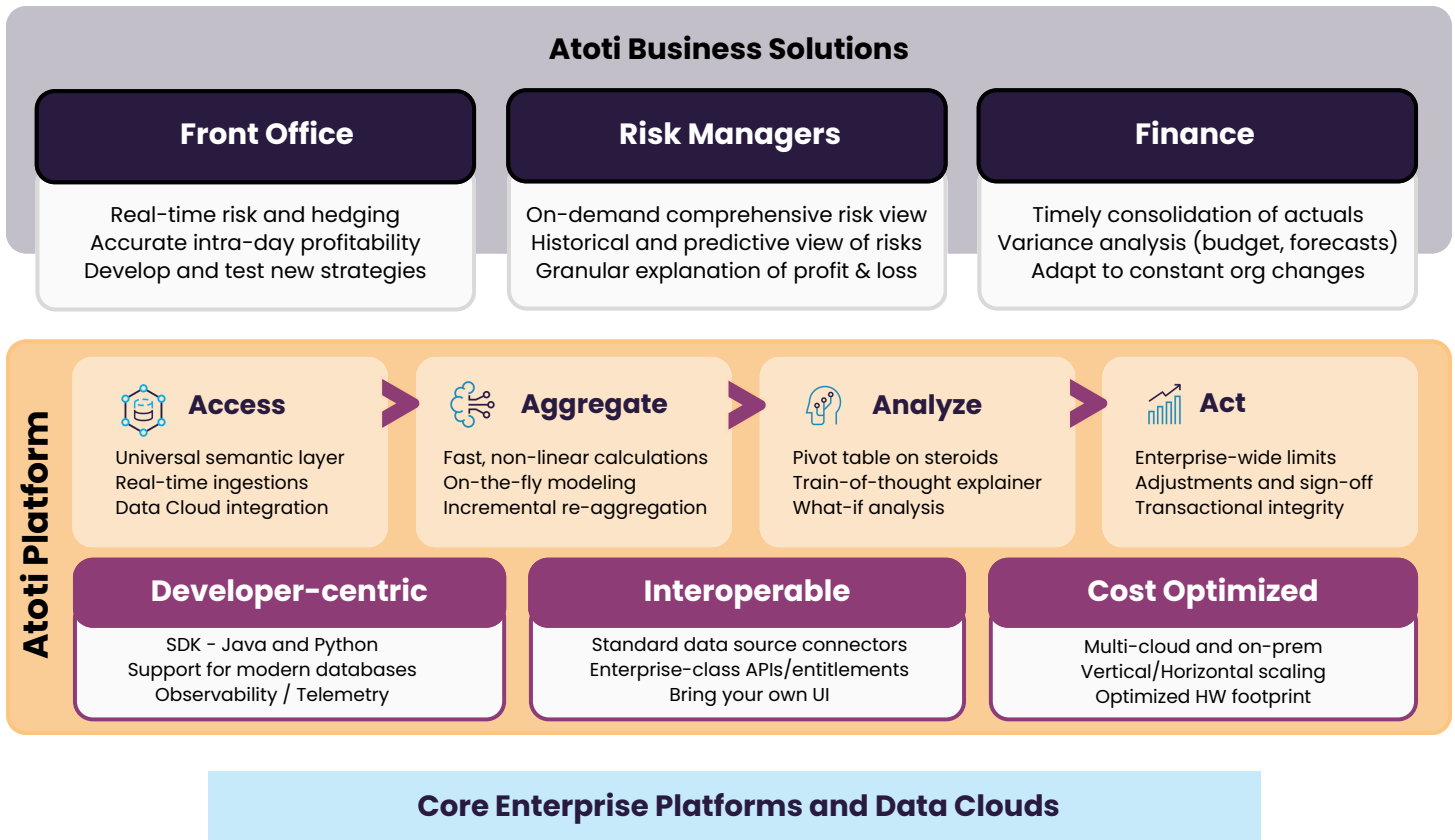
Atoti Business Solutions

Front Office

Real-time risk and hedging
Accurate intra-day profitability
Develop and test new strategies

Risk Managers

On-demand comprehensive risk view
Historical and predictive view of risks
Granular explanation of profit & loss

Finance

Timely consolidation of actuals
Variance analysis (budget, forecasts)
Adapt to constant org changes

Atoti Platform

Access

Universal semantic layer
Real-time ingestions
Data Cloud integration

Aggregate

Fast, non-linear calculations
On-the-fly modeling
Incremental re-aggregation

Analyze

Pivot table on steroids
Train-of-thought explainer
What-if analysis

Act

Enterprise-wide limits
Adjustments and sign-off
Transactional integrity

Developer-centric

SDK - Java and Python
Support for modern databases
Observability / Telemetry

Interoperable

Standard data source connectors
Enterprise-class APIs/entitlements
Bring your own UI

Cost Optimized

Multi-cloud and on-prem
Vertical/Horizontal scaling
Optimized HW footprint

Core Enterprise Platforms and Data Clouds